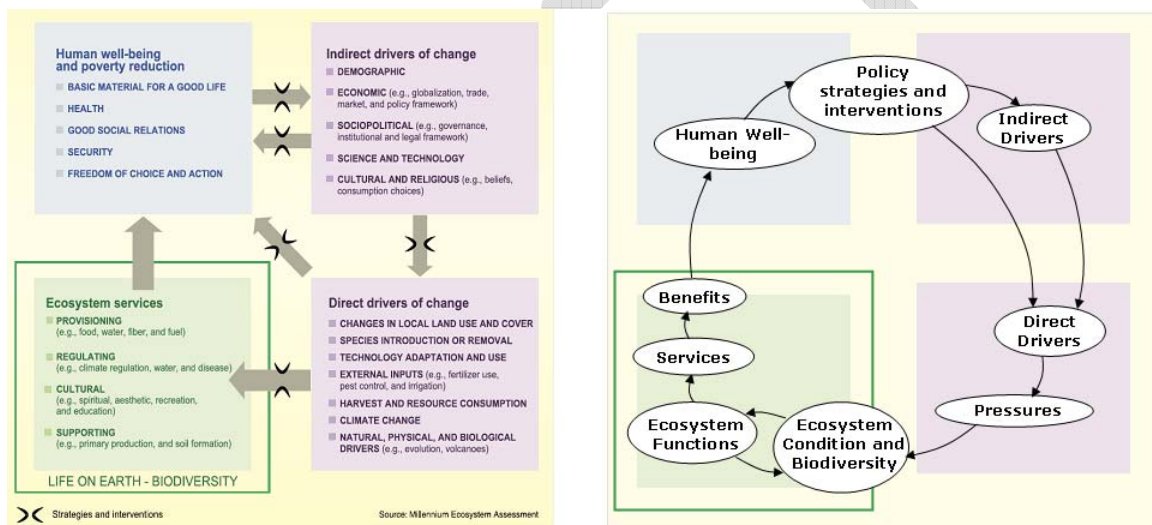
Human well-being and poverty reduction

BASIC MATERIAL FOR A GOOD LIFE

HEALTH

GOOD SOCIAL RELATIONS

SECURITY

FREEDOM OF CHOICE AND ACTION

Indirect drivers of change

DEMOGRAPHIC

ECONOMIC (e.g., globalization, trade, market, and policy framework)

SOCIOPOLITICAL (e.g., governance, institutional and legal framework)

SCIENCE AND TECHNOLOGY

CULTURAL AND RELIGIOUS (e.g., beliefs, consumption choices)

Ecosystem services

PROVISIONING (e.g., food, water, fiber, and fuel)

REGULATING (e.g., climate regulation, water, and disease)

CULTURAL (e.g., spiritual, aesthetic, recreation, and education)

SUPPORTING (e.g., primary production, and soil formation)

LIFE ON EARTH - BIODIVERSITY

Direct drivers of change

CHANGES IN LOCAL LAND USE AND COVER

SPECIES INTRODUCTION OR REMOVAL

TECHNOLOGY ADAPTATION AND USE

EXTERNAL INPUTS (e.g., fertilizer use, pest control, and irrigation)

HARVEST AND RESOURCE CONSUMPTION

CLIMATE CHANGE

NATURAL, PHYSICAL, AND BIOLOGICAL DRIVERS (e.g., evolution, volcanoes)

Strategies and interventions

Source: Millennium Ecosystem Assessment

Policy strategies and interventions

Human Well-being

Indirect Drivers

Benefits

Services

Direct Drivers

Pressures

Ecosystem Functions

Ecosystem Condition and Biodiversity